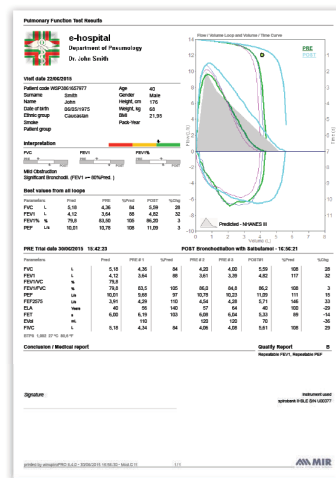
Pulmonary Function Test Results

e-hospital
Department of Pneumology
Dr. John Smith

Flow / Volume Loop and Volume / Time Curve

PRE
POST

Visit date 22/06/2015

| Patient code | WSP28616577 | Age | 40 |
|---|---|---|---|
| Surname | Smith | Gender | Male |
| Name | John | Height, cm | 176 |
| Date of birth | 06/05/1975 | Weight, kg | 68 |
| Ethnic group | Caucasian | BMI | 21.95 |
| Smoke | | Pack-Year | |
| Patient group | | | |

Interpretation

FVC FEV1 FEV1%

Mild Obstruction
Significant Bronchodil. (FEV1 ==80%Pred.)

Best values from all loops

| Parameters | | Pred | PRE | %Pred | POST | %Chg |
|---|---|---|---|---|---|---|
| FVC | L | 5,16 | 4,36 | 84 | 5,59 | 28 |
| FEV1 | L | 4,12 | 3,64 | 88 | 4,82 | 32 |
| FEV1% | % | 79,6 | 83,50 | 105 | 86,20 | 3 |
| PEF | L/s | 10,01 | 10,78 | 108 | 11,29 | 5 |

Predicted - NHANES III

PRE Trial date 30/06/2015 15:42:23

POST Bronchodilatation with Salbutamol - 16:56:21

| Parameters | | Pred | PRE #1 | %Pred | PRE #3 | PRE #2 | POST#1 | %Pred | %Chg |
|---|---|---|---|---|---|---|---|---|---|
| FVC | L | 5,16 | 4,36 | 84 | 4,20 | 4,00 | 5,59 | 108 | 28 |
| FEV1 | L | 4,12 | 3,64 | 88 | 3,61 | 3,39 | 4,82 | 117 | 32 |
| FEV1/VC | % | 79,6 | | | | | | | |
| FEV1/FVC | % | 79,6 | 83,5 | 105 | 86,0 | 84,8 | 86,2 | 108 | 3 |
| PEF | L/s | 10,01 | 9,88 | 97 | 10,78 | 10,23 | 11,29 | 111 | 15 |
| FEF2575 | L/s | 3,91 | 4,29 | 110 | 4,54 | 4,28 | 5,71 | 146 | 33 |
| ELA | Years | 40 | 56 | 140 | 57 | 64 | 40 | 100 | -29 |
| FET | s | 6,00 | 6,19 | 103 | 6,09 | 6,04 | 5,33 | 89 | -14 |
| EVol | mL | | 110 | | 120 | 120 | 70 | | -36 |
| FIVC | L | 5,16 | 4,34 | 84 | 4,08 | 4,08 | 5,61 | 108 | 29 |

BTPS 1.092 37°C 66.0°F

Conclusion / Medical report

Quality Report B
Repeatable FEV1, Repeatable PEF

Signature

Instrument used
spirolab III BLE SN U00077

printed by winspiroPRO 6.4.0 - 30/06/2015 16:50:20 - Mod.D.11

1 / 1

MIR